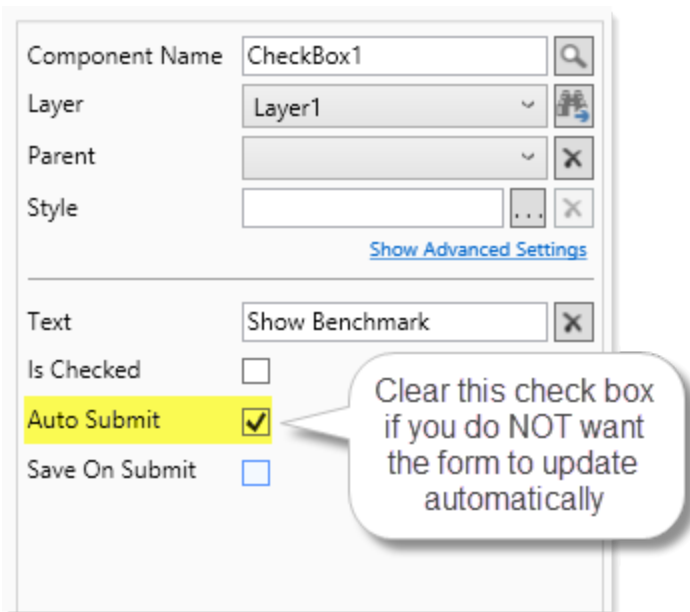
Component Name CheckBox1
Layer Layer1
Parent
Style ...
Show Advanced Settings

Text Show Benchmark
Is Checked
Auto Submit
Save On Submit

Clear this check box if you do NOT want the form to update automatically